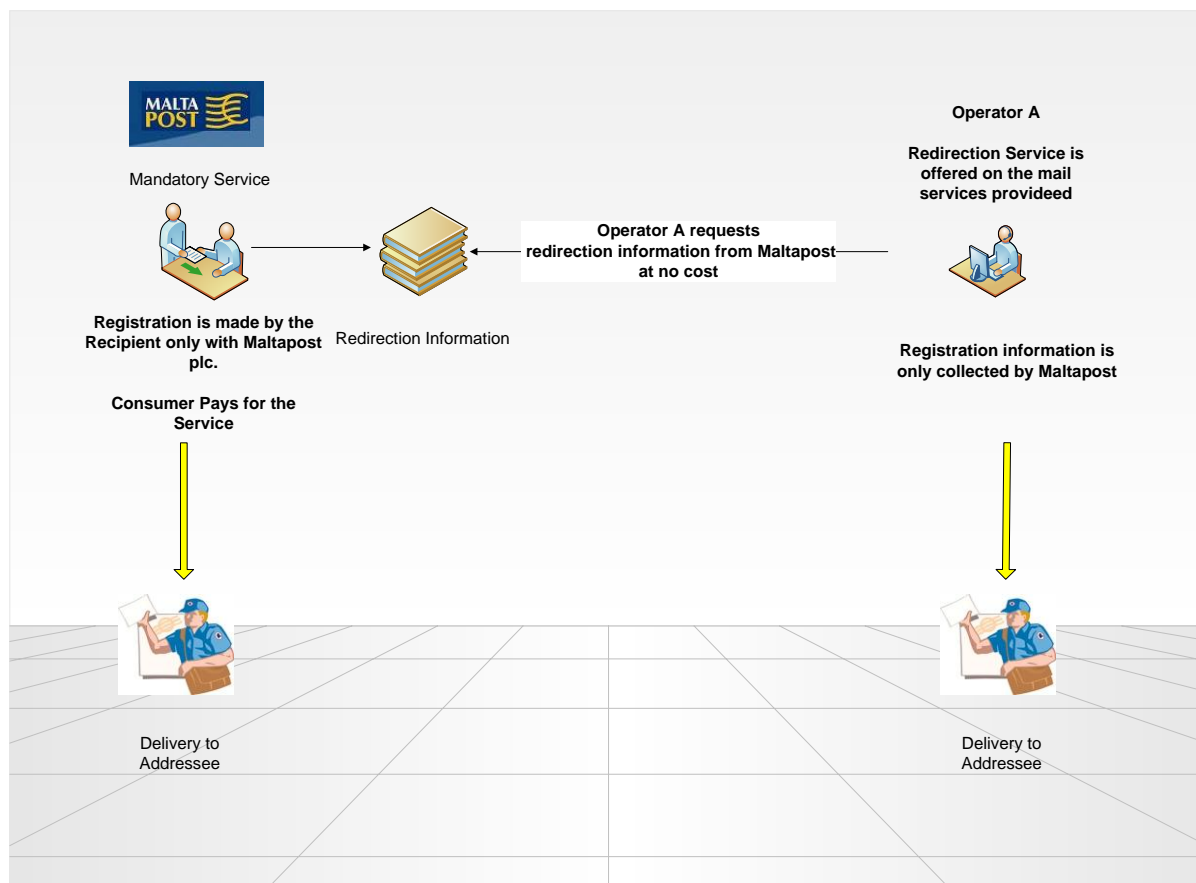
MALTA POST

Mandatory Service

Registration is made by the Recipient only with Maltapost plc.

Consumer Pays for the Service

Redirection Information

Operator A requests redirection information from Maltapost at no cost

Operator A

Redirection Service is offered on the mail services provideed

Registration information is only collected by Maltapost

Delivery to Addressee

Delivery to Addressee